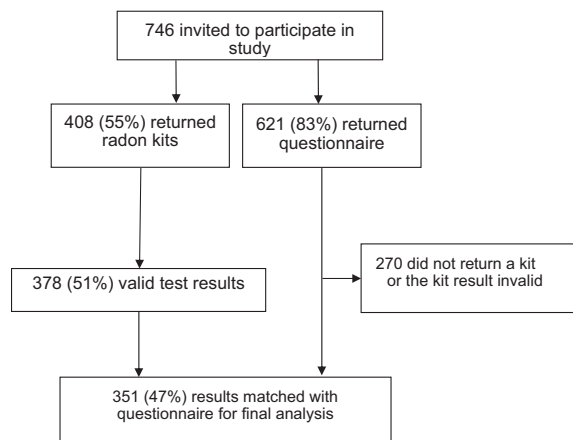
746 invited to participate in study

408 (55%) returned radon kits

621 (83%) returned questionnaire

378 (51%) valid test results

270 did not return a kit or the kit result invalid

351 (47%) results matched with questionnaire for final analysis